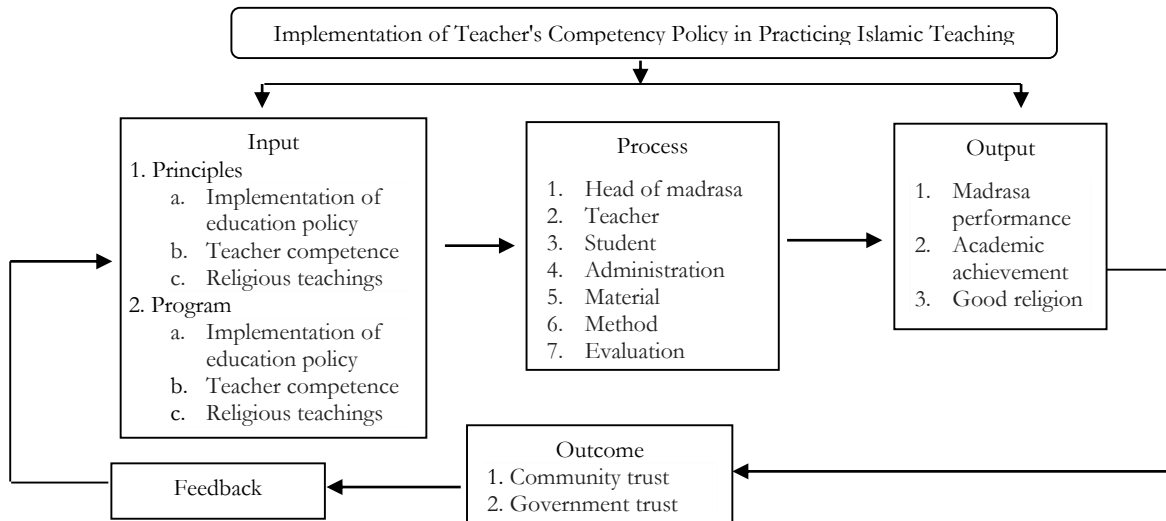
Implementation of Teacher's Competency Policy in Practicing Islamic Teaching

Input
1. Principles
a. Implementation of education policy
b. Teacher competence
c. Religious teachings
2. Program
a. Implementation of education policy
b. Teacher competence
c. Religious teachings

Process
1. Head of madrasa
2. Teacher
3. Student
4. Administration
5. Material
6. Method
7. Evaluation

Output
1. Madrasa performance
2. Academic achievement
3. Good religion

Outcome
1. Community trust
2. Government trust

Feedback